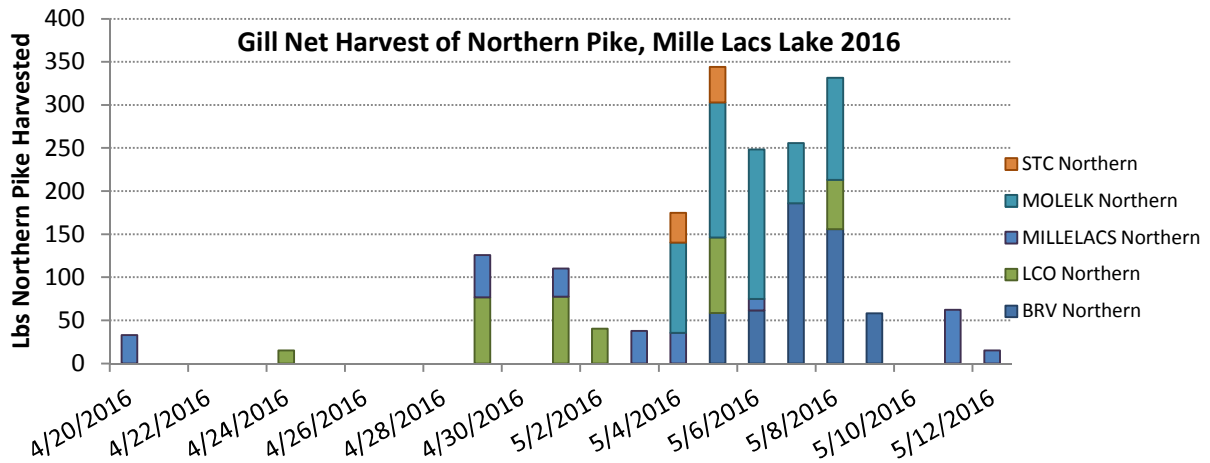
Gill Net Harvest of Northern Pike, Mille Lacs Lake 2016

Lbs Northern Pike Harvested

400
350
300
250
200
150
100
50
0

4/20/2016
4/22/2016
4/24/2016
4/26/2016
4/28/2016
4/30/2016
5/2/2016
5/4/2016
5/6/2016
5/8/2016
5/10/2016
5/12/2016

STC Northern
MOLELK Northern
MILLELACS Northern
LCO Northern
BRV Northern